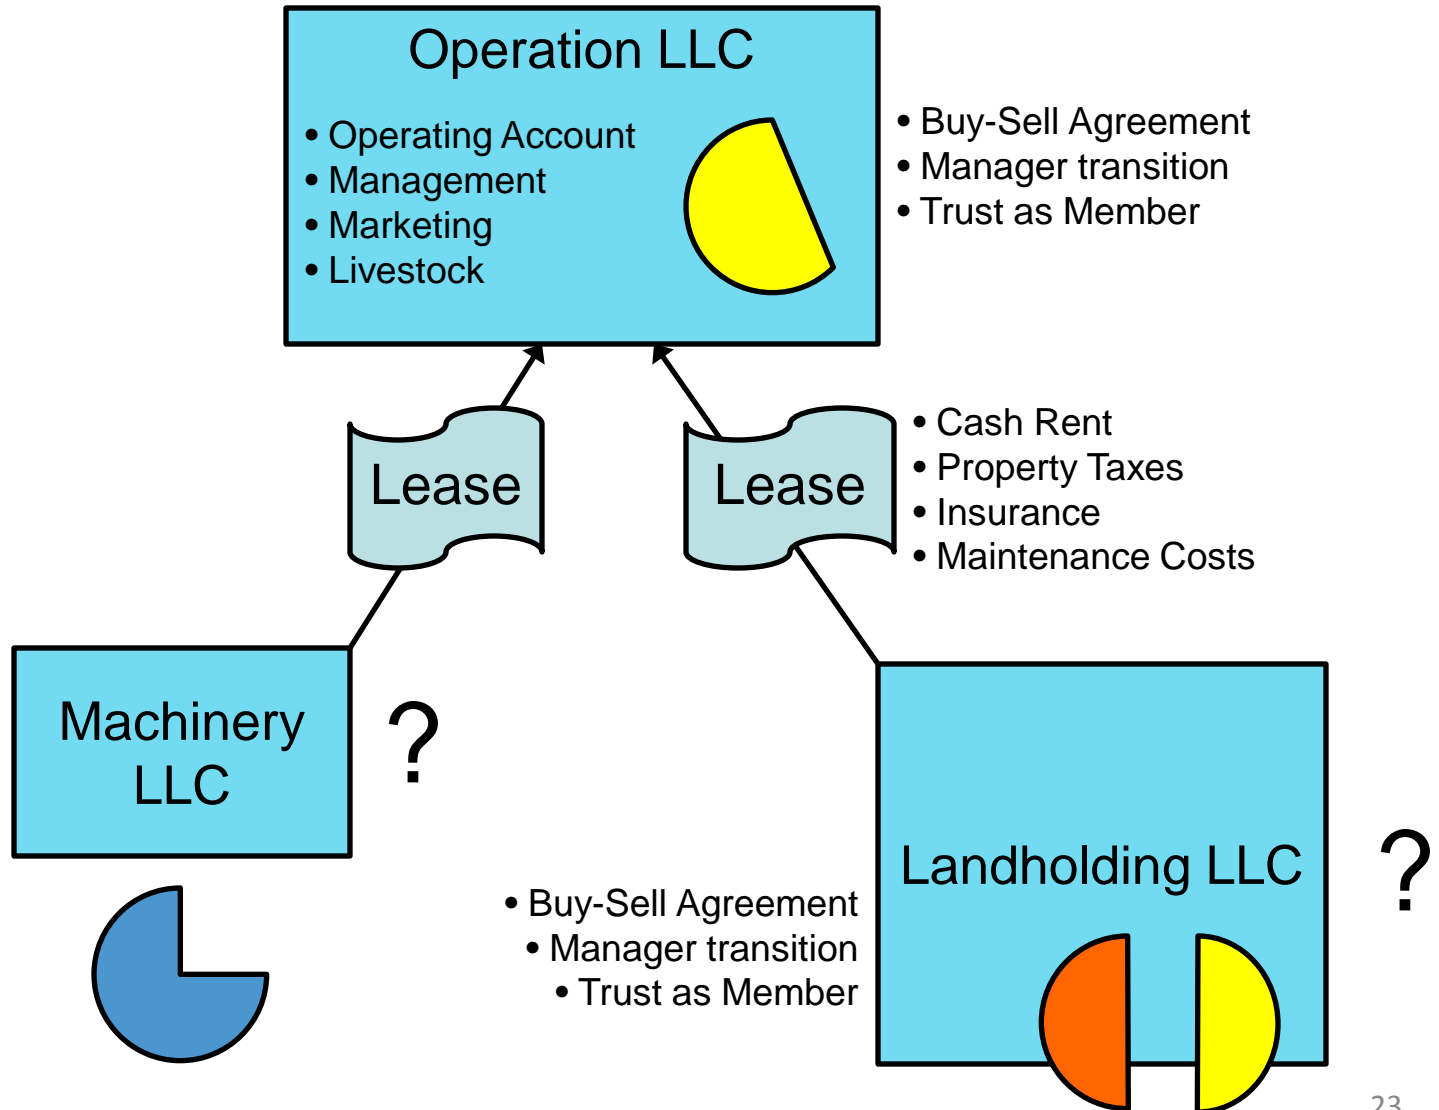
Operation LLC

• Operating Account
• Management
• Marketing
• Livestock

• Buy-Sell Agreement
• Manager transition
• Trust as Member

Lease

Lease

• Cash Rent
• Property Taxes
• Insurance
• Maintenance Costs

Machinery LLC

?

Landholding LLC

?

• Buy-Sell Agreement
• Manager transition
• Trust as Member

23